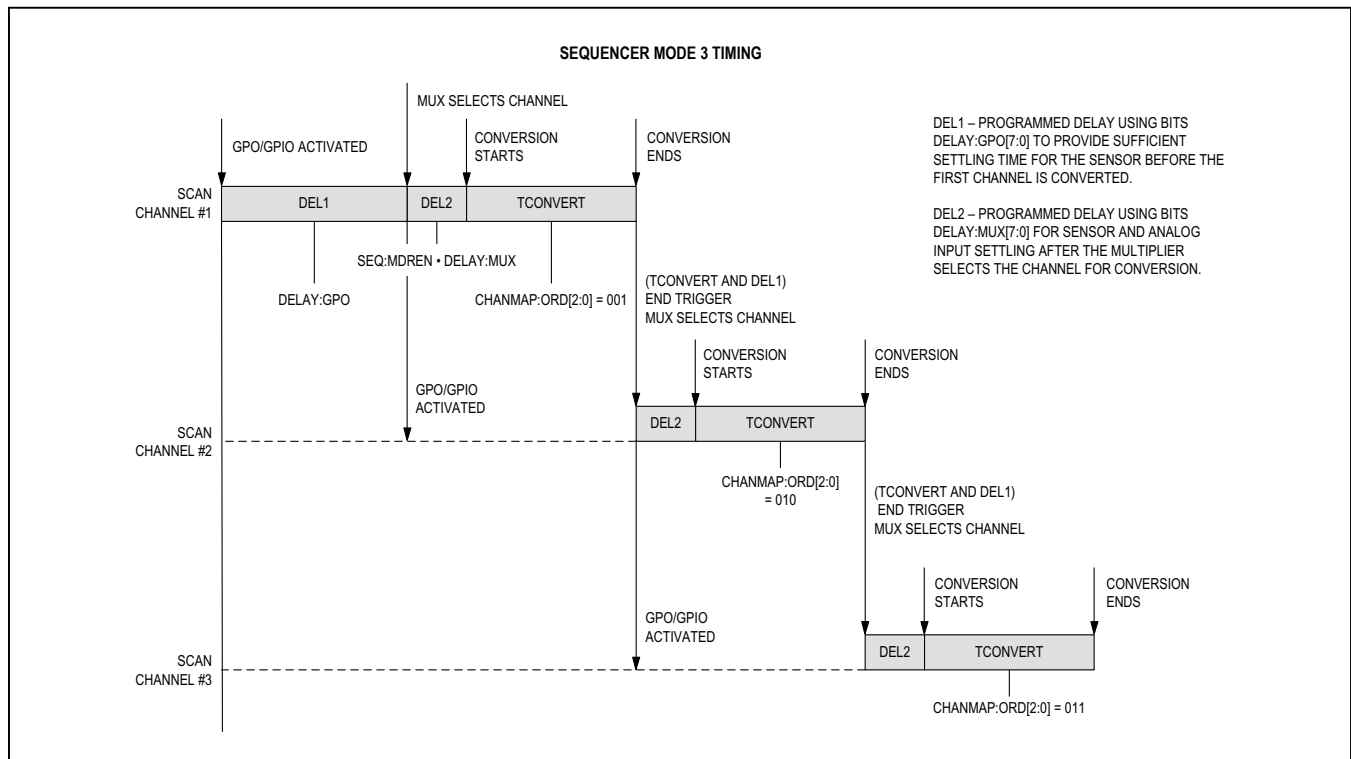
SEQUENCER MODE 3 TIMING

MUX SELECTS CHANNEL

GPO/GPIO ACTIVATED

CONVERSION STARTS

CONVERSION ENDS

DEL1 – PROGRAMMED DELAY USING BITS DELAY:GPO[7:0] TO PROVIDE SUFFICIENT SETTLING TIME FOR THE SENSOR BEFORE THE FIRST CHANNEL IS CONVERTED.

DEL2 – PROGRAMMED DELAY USING BITS DELAY:MUX[7:0] FOR SENSOR AND ANALOG INPUT SETTLING AFTER THE MULTIPLIER SELECTS THE CHANNEL FOR CONVERSION.

SCAN CHANNEL #1

DEL1

DEL2

TCONVERT

SEQ:MDREN • DELAY:MUX

DELAY:GPO

CHANMAP:ORD[2:0] = 001

(TCONVERT AND DEL1) END TRIGGER MUX SELECTS CHANNEL

CONVERSION STARTS

CONVERSION ENDS

GPO/GPIO ACTIVATED

SCAN CHANNEL #2

DEL2

TCONVERT

CHANMAP:ORD[2:0] = 010

(TCONVERT AND DEL1) END TRIGGER MUX SELECTS CHANNEL

CONVERSION STARTS

CONVERSION ENDS

GPO/GPIO ACTIVATED

SCAN CHANNEL #3

DEL2

TCONVERT

CHANMAP:ORD[2:0] = 011